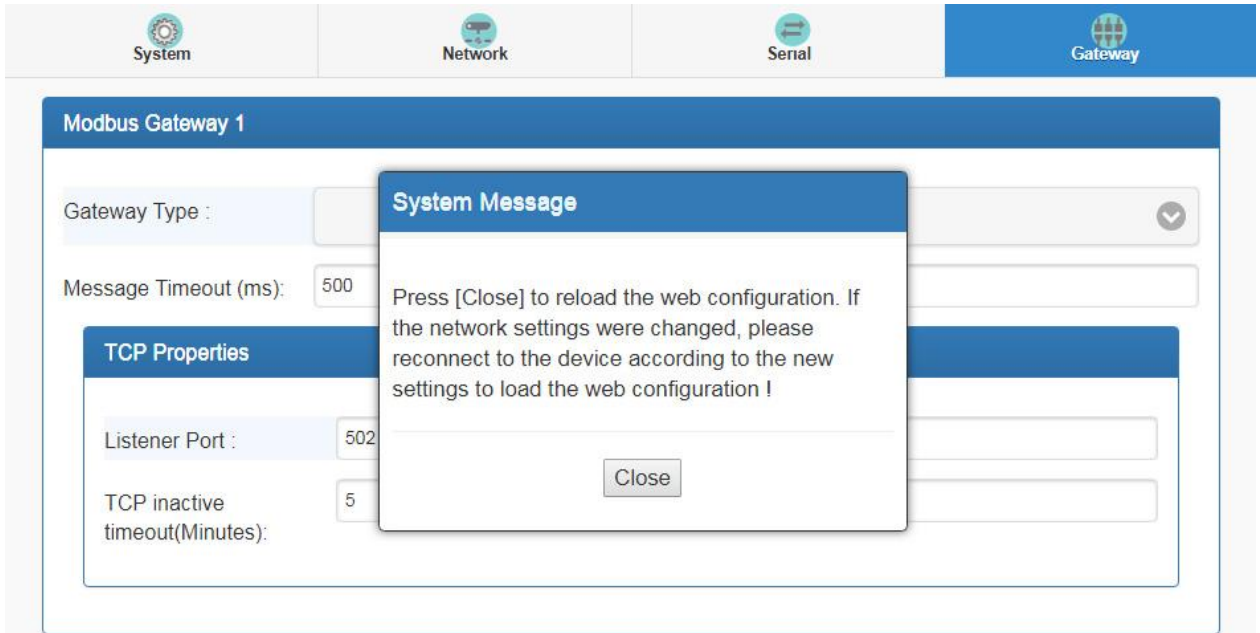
System Network Serial Gateway

Modbus Gateway 1

Gateway Type :

Message Timeout (ms): 500

TCP Properties

Listener Port : 502

TCP inactive timeout(Minutes): 5

System Message

Press [Close] to reload the web configuration. If the network settings were changed, please reconnect to the device according to the new settings to load the web configuration !

Close